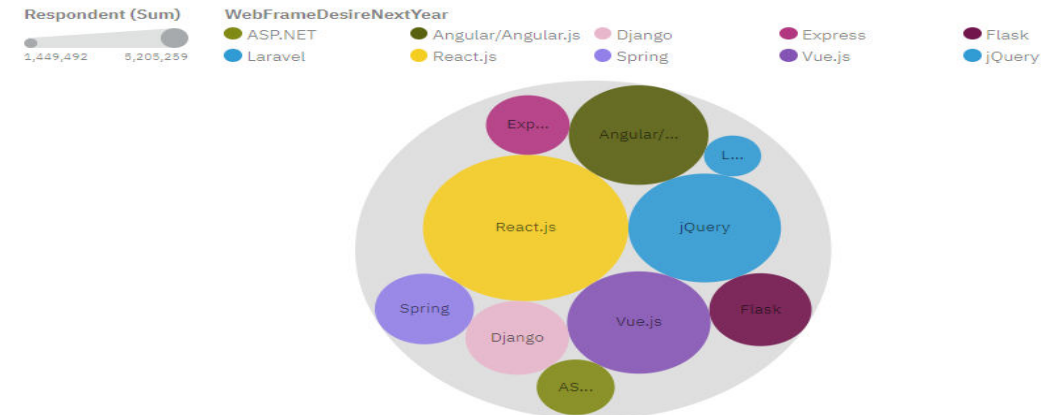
Respondent (Sum)

1,449,492 5,205,259

WebFrameDesireNextYear

ASP.NET
Angular/Angular.js
Django
Express
Flask
Laravel
React.js
Spring
Vue.js
jQuery

Exp...
Angular/...
L...
React.js
jQuery
Spring
Django
Vue.js
Flask
AS...